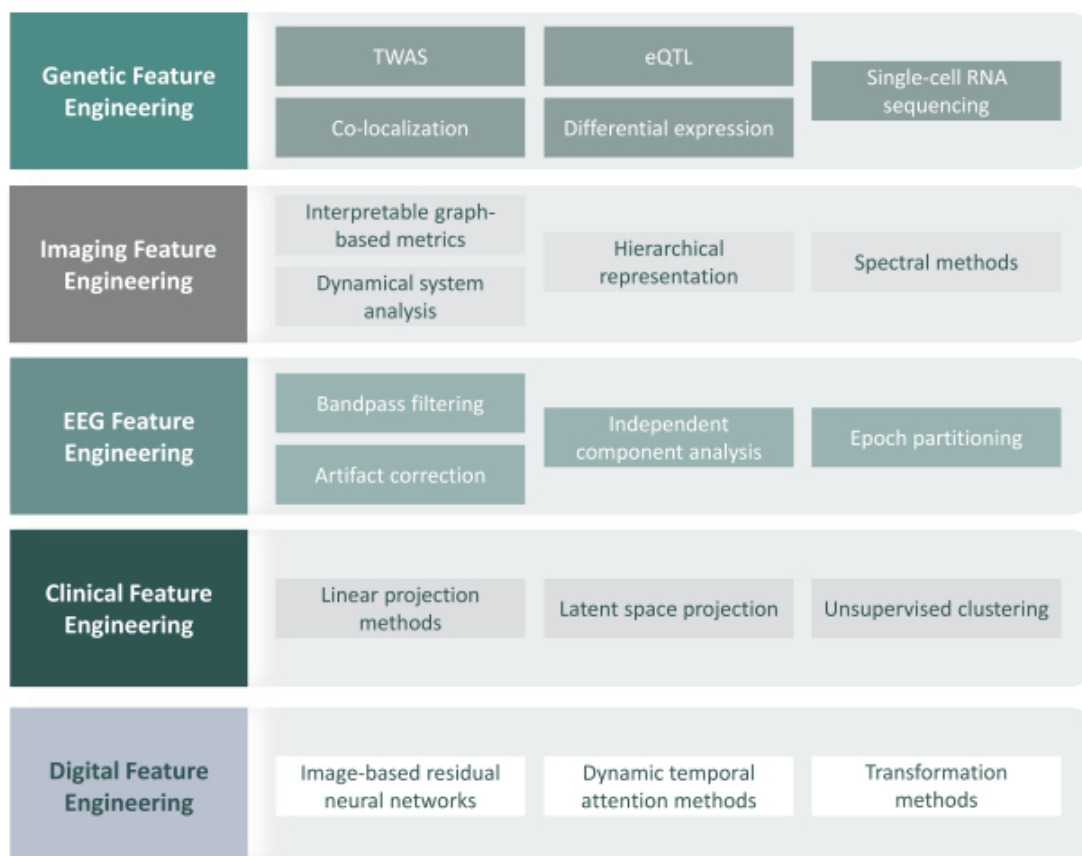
Genetic Feature Engineering

TWAS

eQTL

Single-cell RNA sequencing

Co-localization

Differential expression

Imaging Feature Engineering

Interpretable graph-based metrics

Hierarchical representation

Spectral methods

Dynamical system analysis

EEG Feature Engineering

Bandpass filtering

Independent component analysis

Epoch partitioning

Artifact correction

Clinical Feature Engineering

Linear projection methods

Latent space projection

Unsupervised clustering

Digital Feature Engineering

Image-based residual neural networks

Dynamic temporal attention methods

Transformation methods